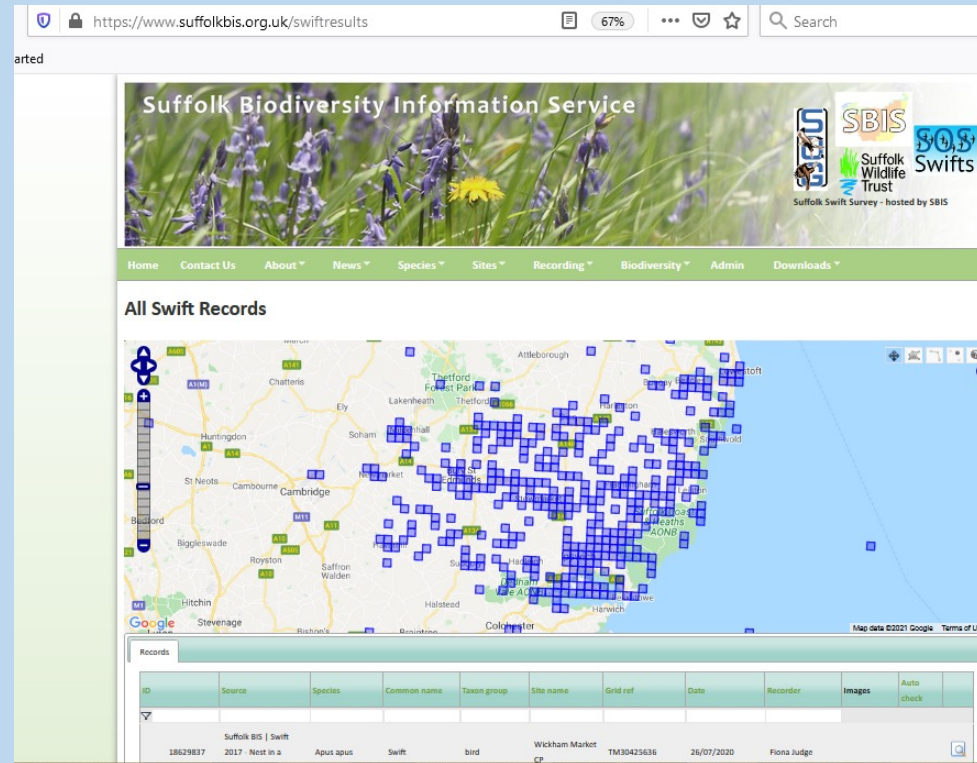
https://www.suffolkbis.org.uk/swiftresults 67% ··· Search

arted

Suffolk Biodiversity Information Service

SBIS

Suffolk Wildlife Trust

SOS Swifts

Suffolk Swift Survey - hosted by SBIS

Home Contact Us About News Species Sites Recording Biodiversity Admin Downloads

All Swift Records

Attleborough
Thetford Forest Park
Chatteris
Lakenheath
Thetford
Ely
Soham
Huntingdon
St Neots
Cambourne
Cambridge
Bedford
Biggleswade
Royston
Saffron Walden
Hitchin
Stevenage
Halstead
Colchester
Harwich
Lowestoft
Southwold
Heaths AONB
Google
Map data ©2021 Google Terms of U

Records

| ID | Source | Species | Common name | Taxon group | Site name | Grid ref | Date | Recorder | Images | Auto check |
|---|---|---|---|---|---|---|---|---|---|---|
| 18629837 | Suffolk BIS \| Swift 2017 - Nest in a | Apus apus | Swift | bird | Wickham Market CP | TM30425636 | 26/07/2020 | Fiona Judge | | |